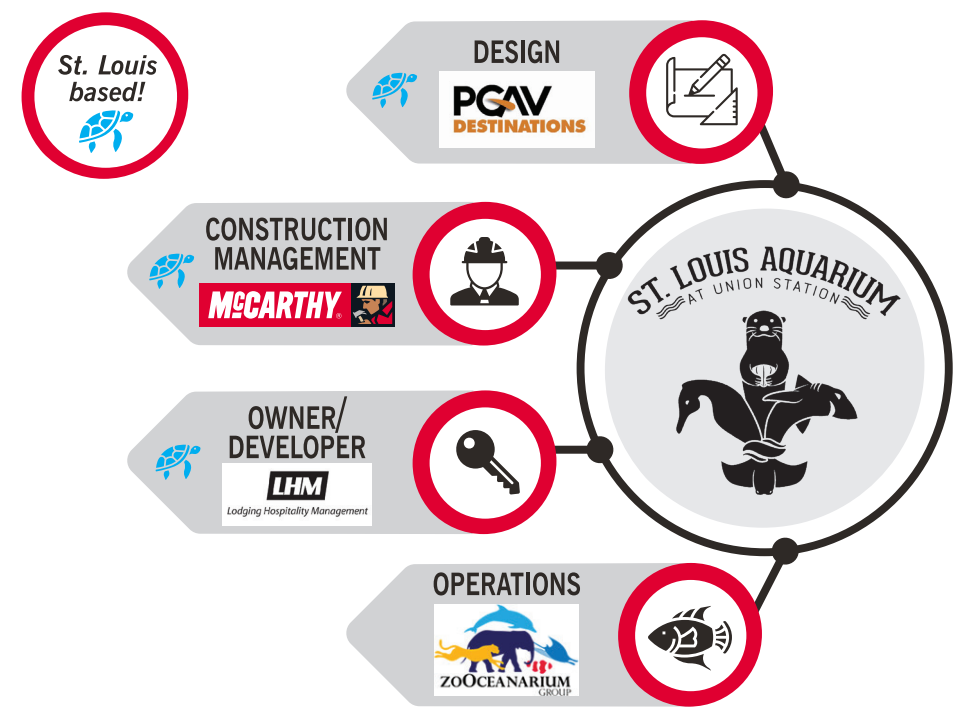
St. Louis based!

DESIGN

PGAV DESTINATIONS

CONSTRUCTION MANAGEMENT

McCARTHY

OWNER/ DEVELOPER

LHM

Lodging Hospitality Management

OPERATIONS

ZOOCEANARIUM GROUP

ST. LOUIS AQUARIUM AT UNION STATION